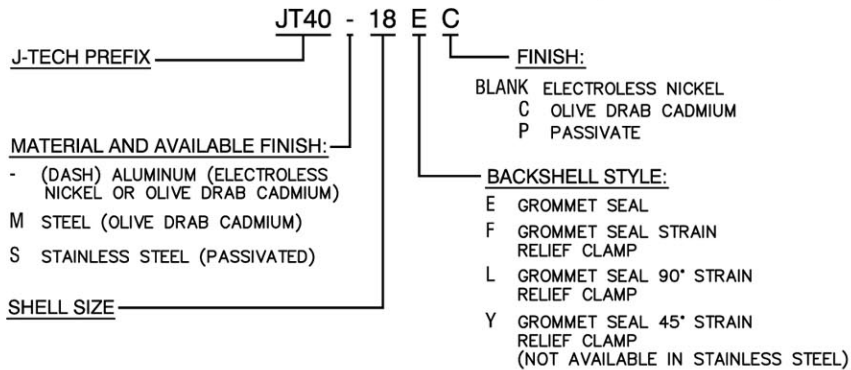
JT40 - 18 E C

J-TECH PREFIX

FINISH:
BLANK ELECTROLESS NICKEL
C OLIVE DRAB CADMIUM
P PASSIVATE

MATERIAL AND AVAILABLE FINISH:
- (DASH) ALUMINUM (ELECTROLESS NICKEL OR OLIVE DRAB CADMIUM)
M STEEL (OLIVE DRAB CADMIUM)
S STAINLESS STEEL (PASSIVATED)

BACKSHELL STYLE:
E GROMMET SEAL
F GROMMET SEAL STRAIN RELIEF CLAMP
L GROMMET SEAL 90° STRAIN RELIEF CLAMP
Y GROMMET SEAL 45° STRAIN RELIEF CLAMP (NOT AVAILABLE IN STAINLESS STEEL)

SHELL SIZE